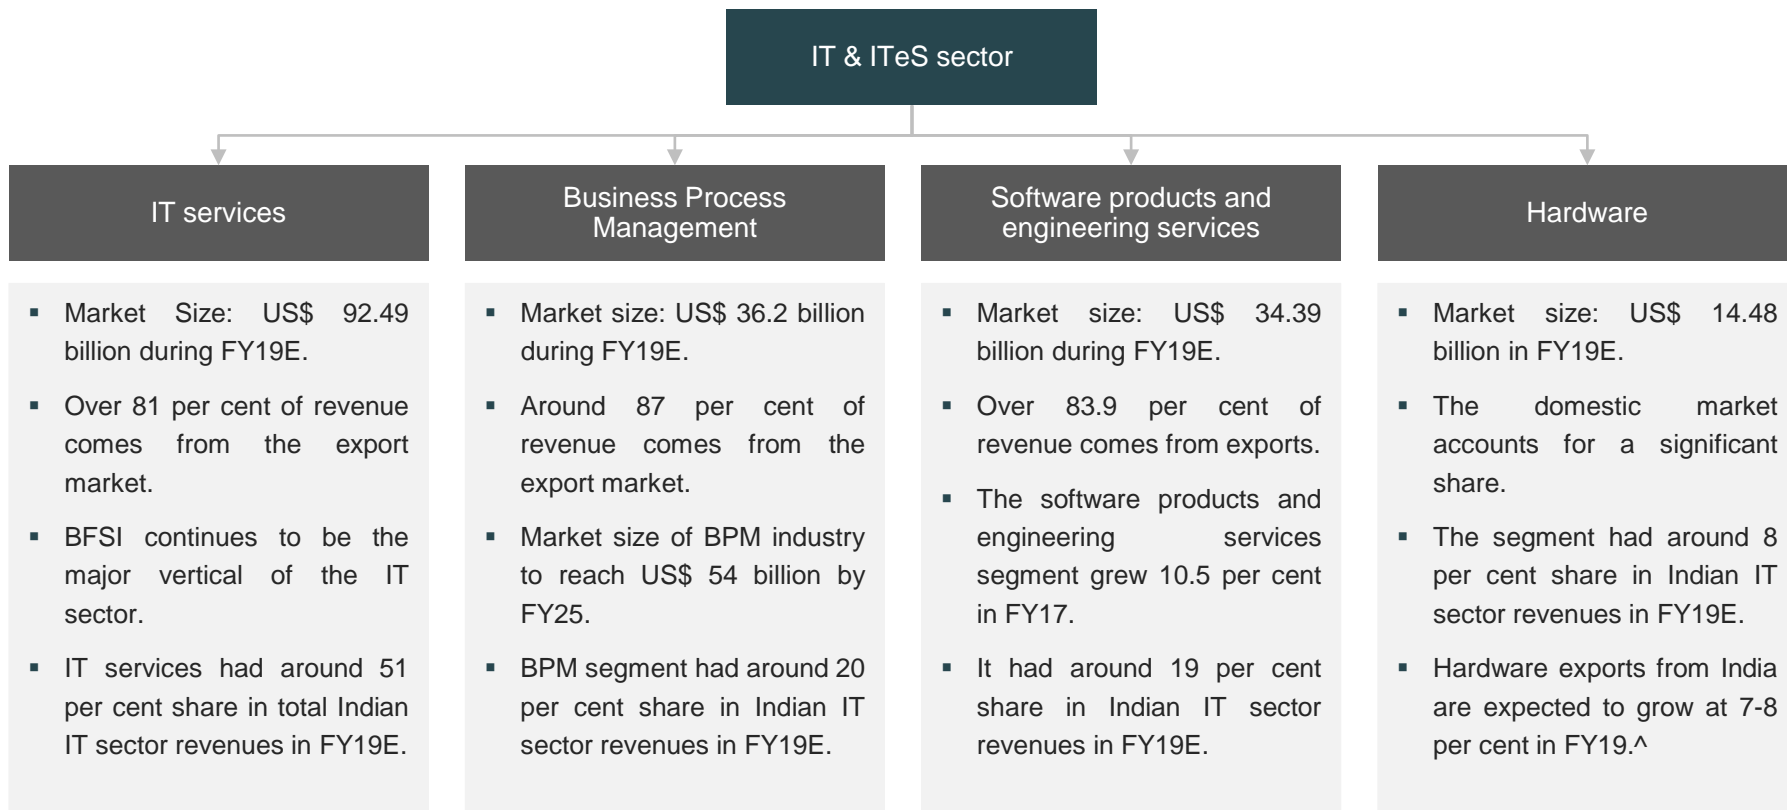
IT & ITeS sector

IT services

▪ Market Size: US$ 92.49 billion during FY19E.

▪ Over 81 per cent of revenue comes from the export market.

▪ BFSI continues to be the major vertical of the IT sector.

▪ IT services had around 51 per cent share in total Indian IT sector revenues in FY19E.

Business Process Management

▪ Market size: US$ 36.2 billion during FY19E.

▪ Around 87 per cent of revenue comes from the export market.

▪ Market size of BPM industry to reach US$ 54 billion by FY25.

▪ BPM segment had around 20 per cent share in Indian IT sector revenues in FY19E.

Software products and engineering services

▪ Market size: US$ 34.39 billion during FY19E.

▪ Over 83.9 per cent of revenue comes from exports.

▪ The software products and engineering services segment grew 10.5 per cent in FY17.

▪ It had around 19 per cent share in Indian IT sector revenues in FY19E.

Hardware

▪ Market size: US$ 14.48 billion in FY19E.

▪ The domestic market accounts for a significant share.

▪ The segment had around 8 per cent share in Indian IT sector revenues in FY19E.

▪ Hardware exports from India are expected to grow at 7-8 per cent in FY19.^